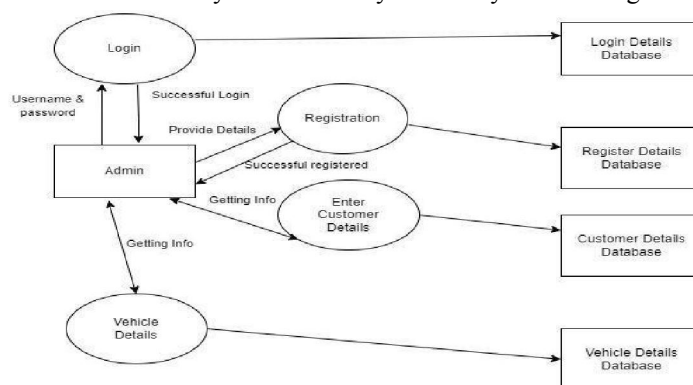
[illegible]

Login

Login Details Database

Username & password

Successful Login

Provide Details

Registration

Register Details Database

Admin

Successful registered

Getting Info

Enter Customer Details

Customer Details Database

Getting Info

Vehicle Details

Vehicle Details Database